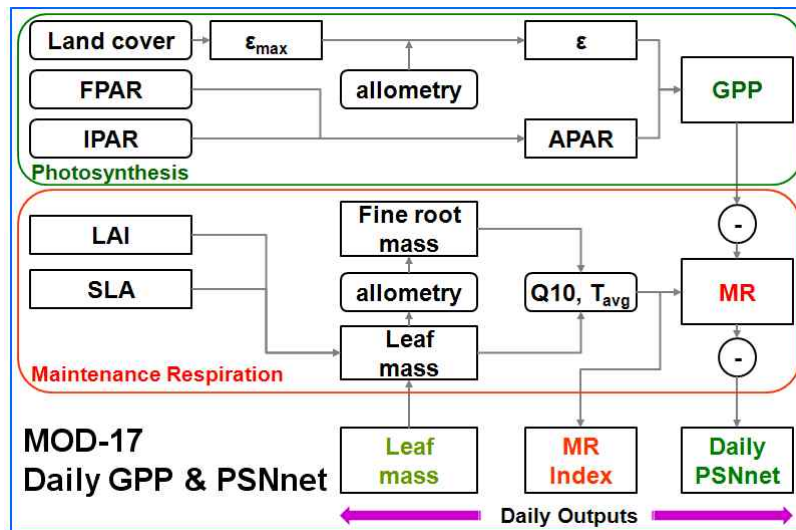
Land cover
$\varepsilon_{max}$
$\varepsilon$
FPAR
allometry
GPP
IPAR
APAR
Photosynthesis

LAI
Fine root mass
-
SLA
allometry
Q10, $T_{avg}$
MR
Leaf mass
-
Maintenance Respiration

MOD-17
Daily GPP & PSNnet
Leaf mass
MR Index
Daily PSNnet
Daily Outputs